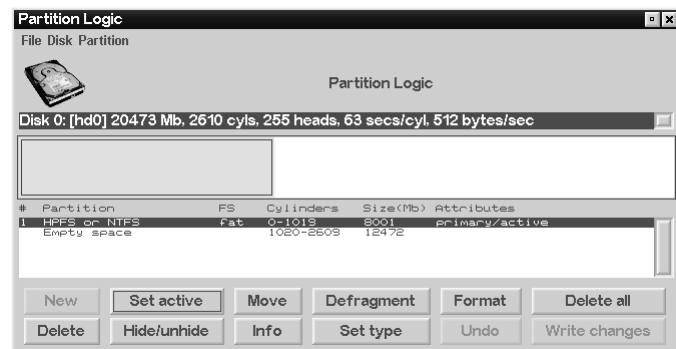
Partition Logic

File Disk Partition

Partition Logic

Disk 0: [hd0] 20473 Mb, 2610 cyls, 255 heads, 63 secs/cyl, 512 bytes/sec

| # | Partition | FS | Cylinders | Size(Mb) | Attributes |
|---|---|---|---|---|---|
| 1 | HPFS or NTFS | fat | 0-1019 | 8001 | primary/active |
| | Empty space | | 1020-2609 | 12472 | |

New | Set active | Move | Defragment | Format | Delete all

Delete | Hide/unhide | Info | Set type | Undo | Write changes